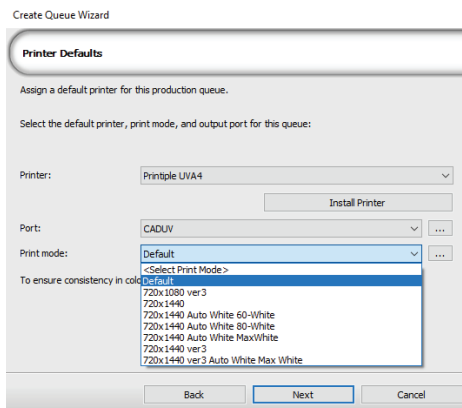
Create Queue Wizard

Printer Defaults

Assign a default printer for this production queue.

Select the default printer, print mode, and output port for this queue:

Printer: Printiple UVA4

Install Printer

Port: CADUV ...

Print mode: Default ...

<Select Print Mode>
Default
720x1080 ver3
720x1440
720x1440 Auto White 60-White
720x1440 Auto White 80-White
720x1440 Auto White MaxWhite
720x1440 ver3
720x1440 ver3 Auto White Max White

To ensure consistency in colo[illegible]

Back Next Cancel